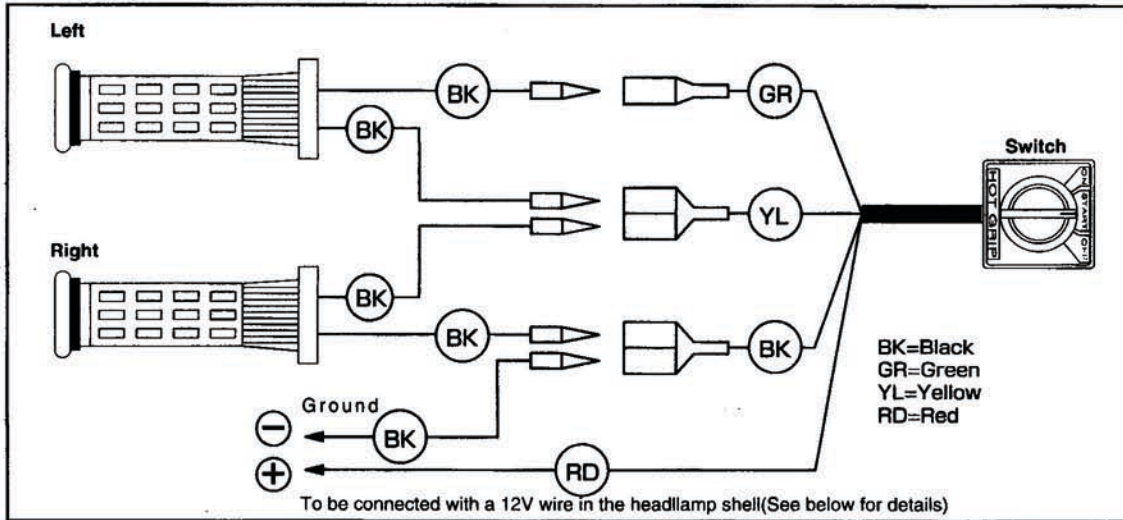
Left

BK

BK

GR

YL

Switch

HOT GRIP

ON

START

OFF

Right

BK

BK

BK

BK=Black
GR=Green
YL=Yellow
RD=Red

Ground

BK

RD

To be connected with a 12V wire in the headllamp shell(See below for details)